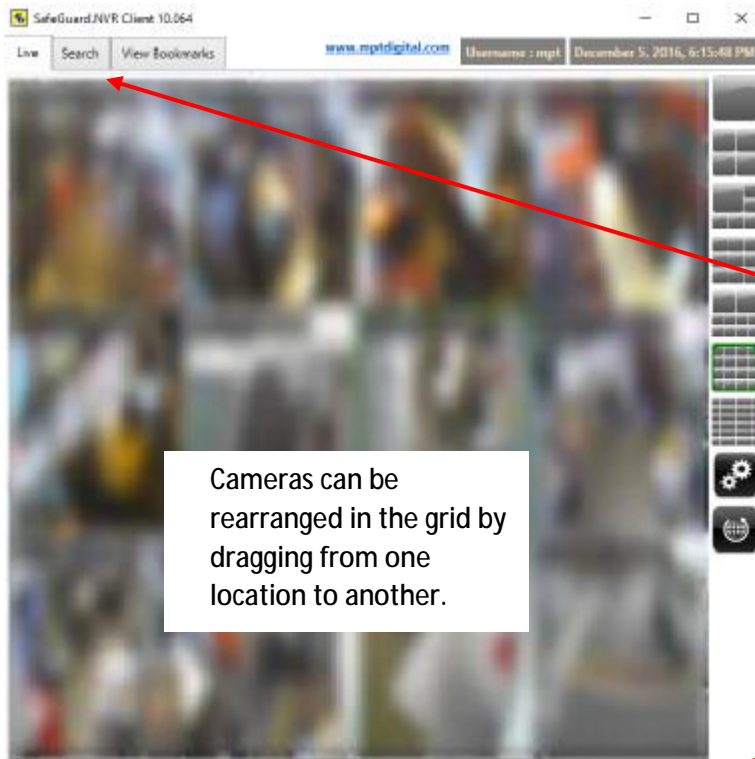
SafeGuard.NVR Client 10.064

Live Search View Bookmarks

www.mptdigital.com Username : mpt December 5, 2016, 6:15:48 PM

Cameras can be rearranged in the grid by dragging from one location to another.